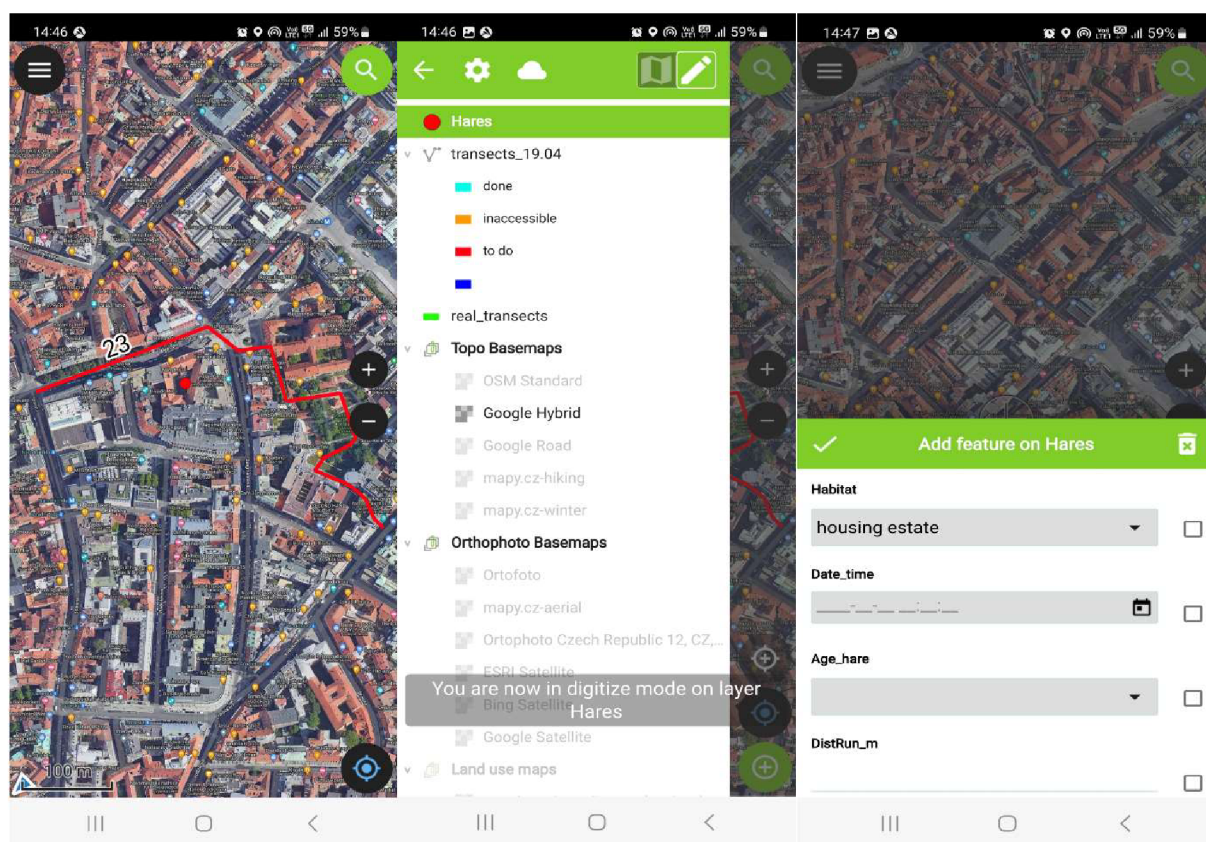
14:46 59%

23

100 m

14:46 59%

Hares

transects_19.04

done

inaccessible

to do

real_transects

Topo Basemaps

OSM Standard

Google Hybrid

Google Road

mapy.cz-hiking

mapy.cz-winter

Orthophoto Basemaps

Ortofoto

mapy.cz-aerial

Orthophoto Czech Republic 12, CZ,...

ESRI Satellite

Bing Satellite

Google Satellite

Land use maps

You are now in digitize mode on layer Hares

14:47 59%

Add feature on Hares

Habitat

housing estate

Date_time

Age_hare

DistRun_m